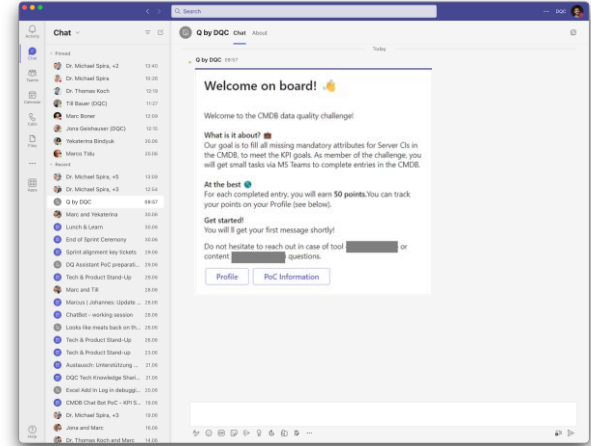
Search

DQC

Activity

Chat

Teams

Calendar

Calls

Files

Apps

Help

Chat

Pinned

Dr. Michael Spira, +2 13:40

Dr. Michael Spira 10:26

Dr. Thomas Koch 12:15

Till Bauer (DQC) 11:27

Marc Boner 12:03

Jona Geishauser (DQC) 12:10

Yekaterina Bindyuk 20.06

Marco Tidu 20.06

Recent

Dr. Michael Spira, +5 13:04

Dr. Michael Spira, +3 12:54

Q by DQC 09:57

Marc and Yekaterina 20.06

Lunch & Learn 20.06

End of Sprint Ceremony 20.06

Sprint alignment key tickets 29.06

DQ Assistant PoC preparati... 29.06

Tech & Product Stand-Up 29.06

Marc and Till 28.06

Marcus | Johannes: Update ... 28.06

ChatBot - working session 28.06

Looks like meals back on th... 28.06

Tech & Product Stand-Up 28.06

Tech & Product Stand-up 23.06

Austausch: Unterstützung ... 21.06

DQC Tech Knowledge Shari... 21.06

Excel Add In Log in debuggi... 20.06

CMDB Chat Bot PoC - KPI S... 19.06

Dr. Michael Spira, +3 19.06

Jana and Marc 19.06

Dr. Thomas Koch and Marc 14.06

Q by DQC Chat About

Today

Q by DQC 09:57

Welcome on board! 👋

Welcome to the CMDB data quality challenge!

What is it about? 💼
Our goal is to fill all missing mandatory attributes for Server CIs in the CMDB, to meet the KPI goals. As member of the challenge, you will get small tasks via MS Teams to complete entries in the CMDB.

At the best 🌍
For each completed entry, you will earn 50 points.You can track your points on your Profile (see below).

Get started!
You will II get your first message shortly!

Do not hesitate to reach out in case of tool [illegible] or content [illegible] questions.

Profile PoC Information